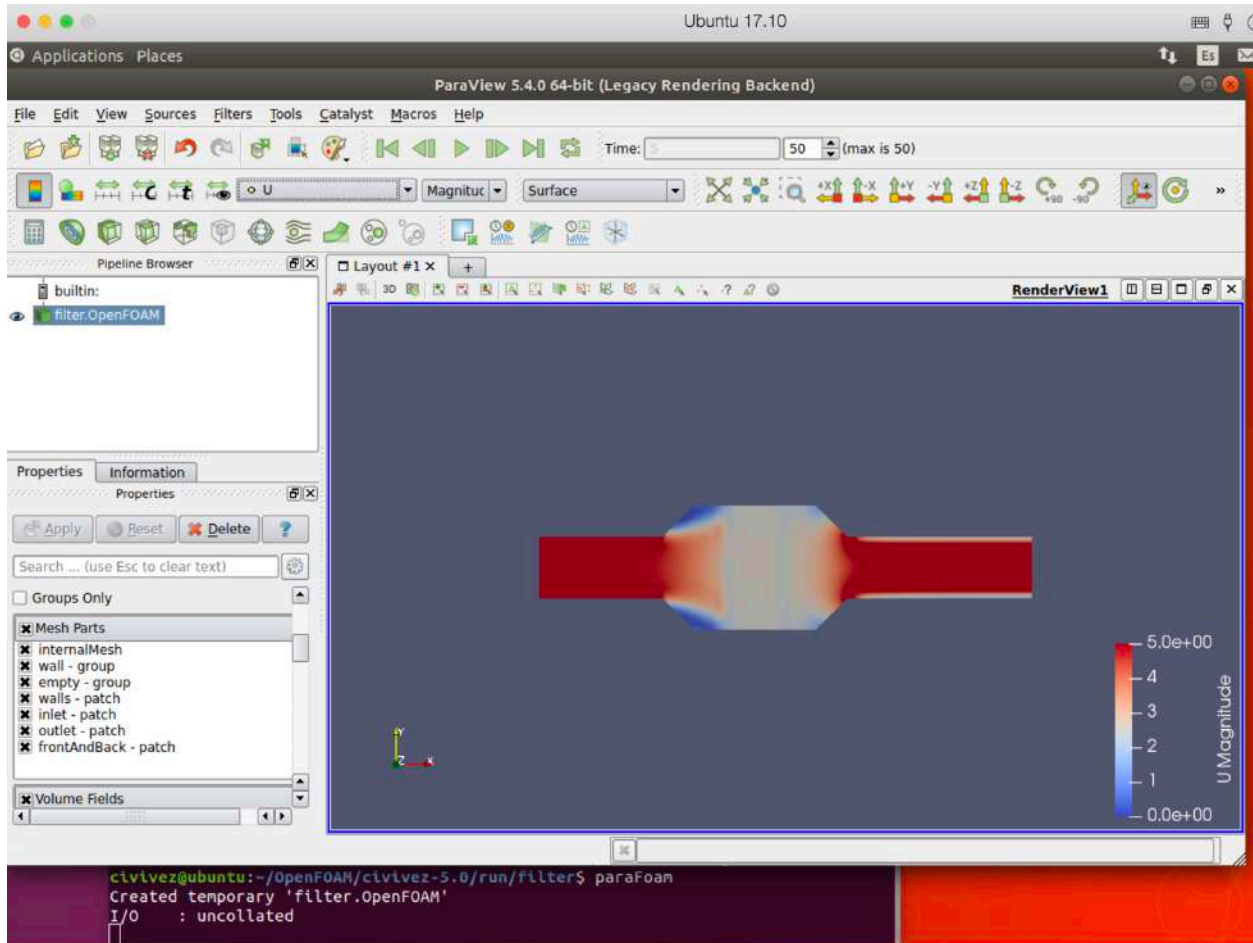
Ubuntu 17.10

Applications Places

Es

ParaView 5.4.0 64-bit (Legacy Rendering Backend)

File Edit View Sources Filters Tools Catalyst Macros Help

Time: 5 50 (max is 50)

U Magnituc Surface

+90 -90

Pipeline Browser

Layout #1 × +

3D

RenderView1

builtin:

filter.OpenFOAM

Properties Information

Properties

Apply Reset Delete ?

Search ... (use Esc to clear text)

Groups Only

Mesh Parts

internalMesh
wall - group
empty - group
walls - patch
inlet - patch
outlet - patch
frontAndBack - patch

Volume Fields

5.0e+00
4
3
2
1
0.0e+00
U Magnitude

civivez@ubuntu:~/OpenFOAM/civivez-5.0/run/filter$ paraFoam
Created temporary 'filter.OpenFOAM'
I/O : uncollated